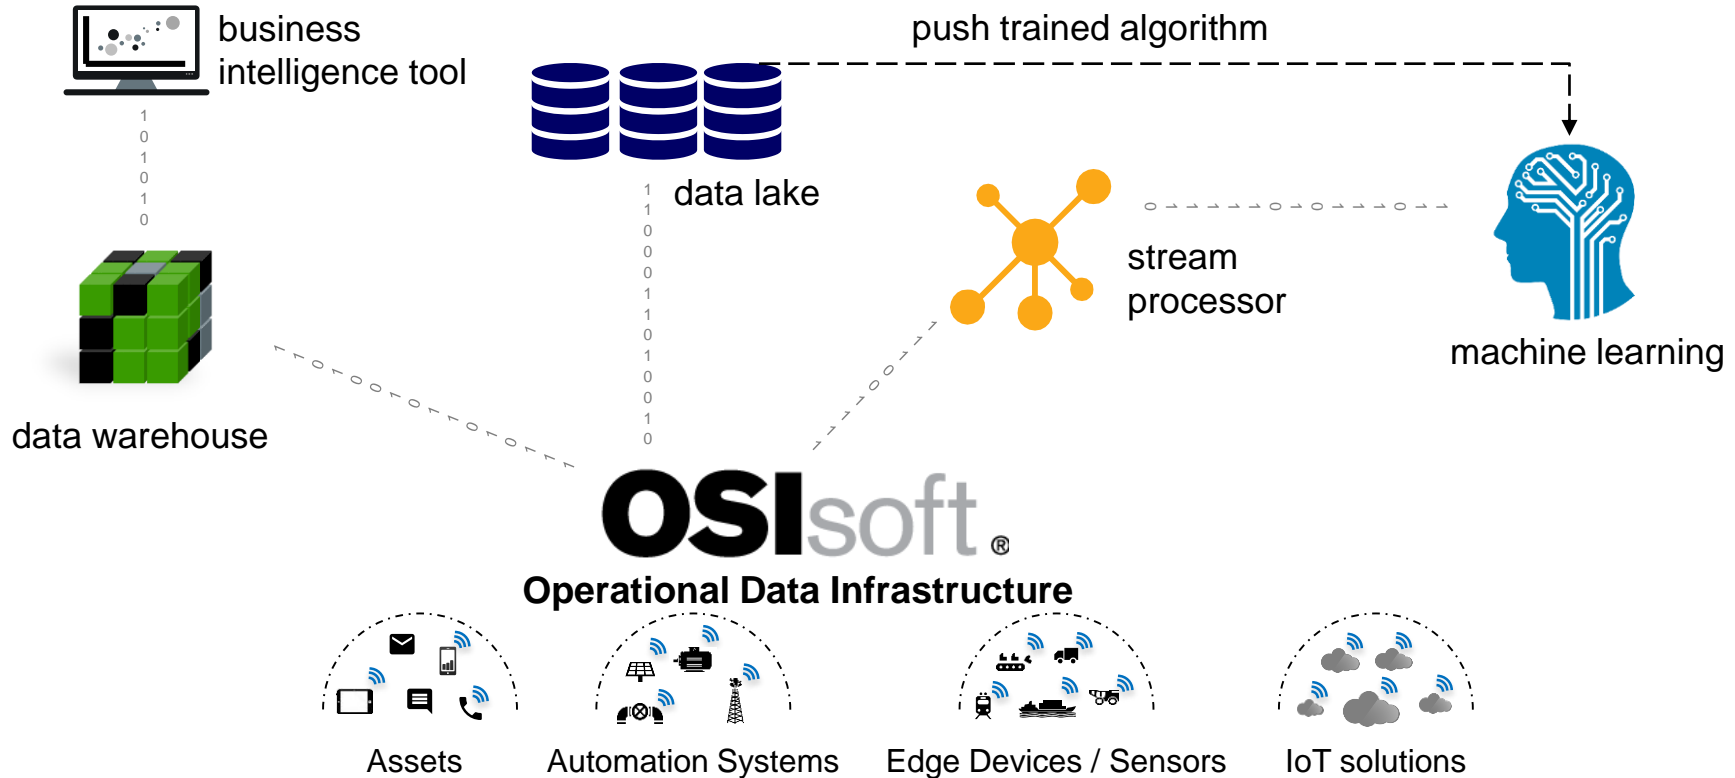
business intelligence tool

push trained algorithm

1
0
1
0
1
0

data lake

1
1
0
0
0
1
1
0
1
0
0
1
0

stream processor

machine learning

data warehouse

OSIsoft®

Operational Data Infrastructure

Assets

Automation Systems

Edge Devices / Sensors

IoT solutions